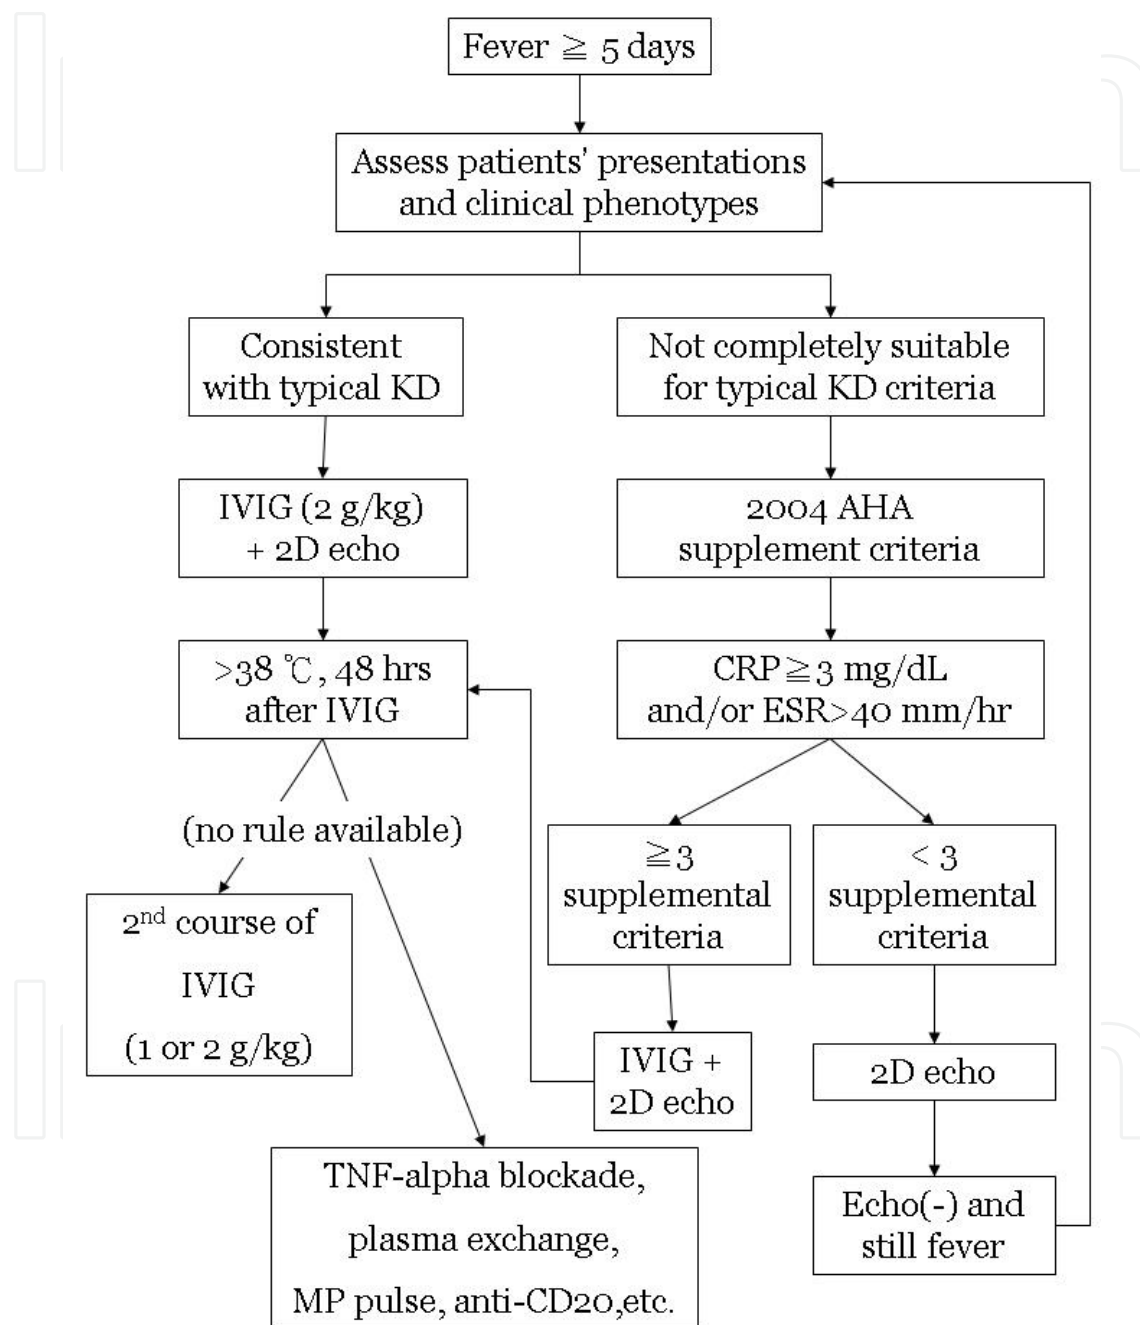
Fever $\geqq$ 5 days

Assess patients' presentations and clinical phenotypes

Consistent with typical KD

Not completely suitable for typical KD criteria

IVIG (2 g/kg) + 2D echo

2004 AHA supplement criteria

>38 ℃, 48 hrs after IVIG

CRP$\geqq$3 mg/dL and/or ESR>40 mm/hr

(no rule available)

$\geqq$3 supplemental criteria

< 3 supplemental criteria

2$^{nd}$ course of IVIG (1 or 2 g/kg)

IVIG + 2D echo

2D echo

Echo(-) and still fever

TNF-alpha blockade, plasma exchange, MP pulse, anti-CD20,etc.